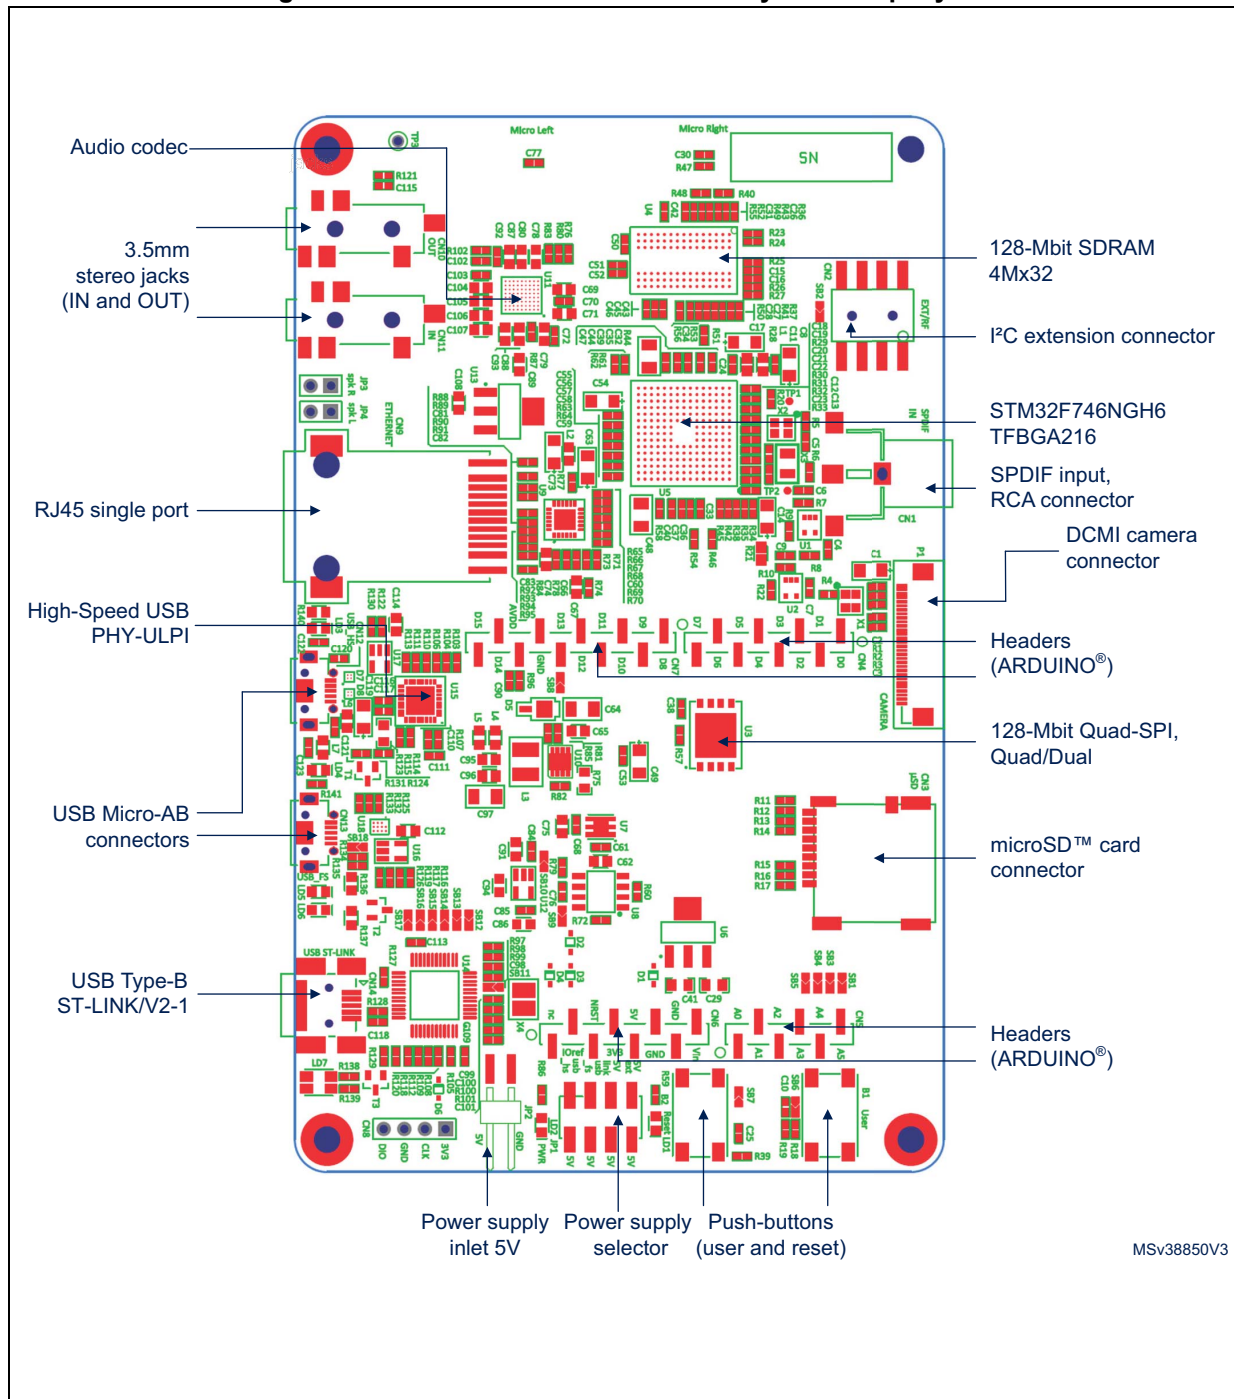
Audio codec

3.5mm stereo jacks (IN and OUT)

RJ45 single port

High-Speed USB PHY-ULPI

USB Micro-AB connectors

USB Type-B ST-LINK/V2-1

128-Mbit SDRAM 4Mx32

I²C extension connector

STM32F746NGH6 TFBGA216

SPDIF input, RCA connector

DCMI camera connector

Headers (ARDUINO®)

128-Mbit Quad-SPI, Quad/Dual

microSD™ card connector

Headers (ARDUINO®)

Power supply inlet 5V

Power supply selector

Push-buttons (user and reset)

MSv38850V3

Micro Left
Micro Right
C77
C30
R47
SN
TP3
R121
C115
R48
R40
R23
R24
ETHERNET
CN9
CN2
EXT/RF
SPDIF
IN
CN1
P1
CAMERA
D15
D14
D13
D12
D11
D10
D9
D8
D7
D6
D5
D4
D3
D2
D1
D0
GND
AVDD
U15
U3
U5
U6
U7
U8
CN3
uSD
R11
R12
R13
R14
R15
R16
R17
USB ST-LINK
USB_FS
CN13
CN14
LD7
R138
R139
T3
DIO
GND
CLK
3V3
5V
GND
JP2
JP1
PWR
LD2
IOref
NRST
3V3
5V
GND
Vin
A0
A1
A2
A3
A4
A5
CN5
CN6
CN7
B1
User
B2
Reset
LD1
SB1
SB3
SB4
SB5
C41
C29
D1
D2
D3
U14
C113
R127
R128
C118
R129
R97
R98
R99
C98
SB11
X4
R86
R59
R39
C25
R18
R19
C10
SB6
SB7
U13
C108
R88
R89
C81
R90
R91
C82
JP3
JP4
spk R
spk L
U1
U2
U4
C50
C51
C52
C54
C69
C70
C71
C72
C17
C24
X1
C1
C2
C3
C4
C5
C6
C7
C8
C9
C11
C12
C13
C14
C16
C15
R1
R2
R3
R4
R5
R6
R7
R8
R10
R22
R21
R25
R26
R27
R28
R29
R30
R31
R32
R33
R34
R35
R36
R37
TP1
TP2
R65
R66
R67
R68
R69
R70
R71
R73
R74
C67
R54
R46
R53
R56
R52
C48
C64
C65
C38
R57
C53
C49
C61
C62
C63
C73
C68
C75
C76
C84
C85
C86
C31
C34
C97
C95
C96
R82
R75
R79
R72
R60
SB10
SB12
SB13
SB14
SB15
SB16
SB17
SB18
R120
R122
R123
R124
R131
R132
R133
R134
R135
R136
R137
R140
R141
C111
C112
C114
C119
C120
C121
C122
C123
R130
T1
T2
LD3
LD4
LD5
LD6
D5
D6
D7
D8
U10
U11
U12
U16
U17
U18
L1
L2
L3
L4
L5
L6
L7
C99
C100
C101
R100
R101
R102
C102
R103
C103
R104
C104
R105
C105
R106
C106
R107
C107
R108
R109
R110
R111
R112
R113
R114
R115
R116
R117
R118
R119
CN10
CN11
CN12
OUT
IN
C32
C78
C79
C80
C83
C87
C88
C89
R76
R77
R78
R80
R81
R83
R84
R85
R87
R92
R93
R94
R95
R96
C42
C43
C44
C45
C46
C47
C55
C56
C57
C58
C59
C60
R41
R42
R43
R44
R45
R49
R50
R51
R55
R58
R61
R62
R63
R64
SB2
SB8
SB9
C33
C35
C36
C37
C39
C40
CN4
GI09